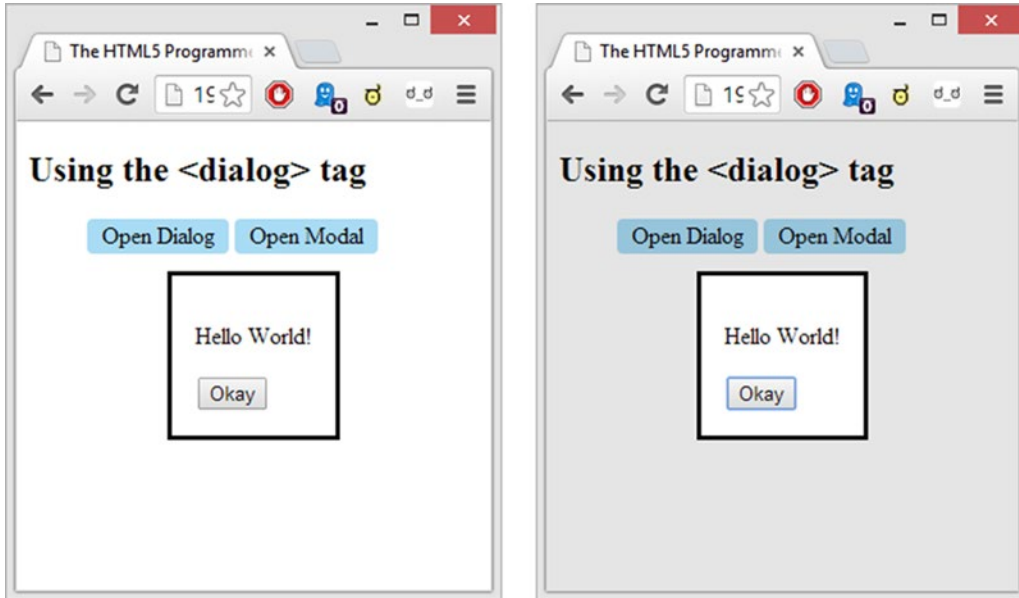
The HTML5 Programm ×

1

0

d_d

Using the <dialog> tag

Open Dialog Open Modal

Hello World!

Okay

The HTML5 Programm ×

1

0

d_d

Using the <dialog> tag

Open Dialog Open Modal

Hello World!

Okay